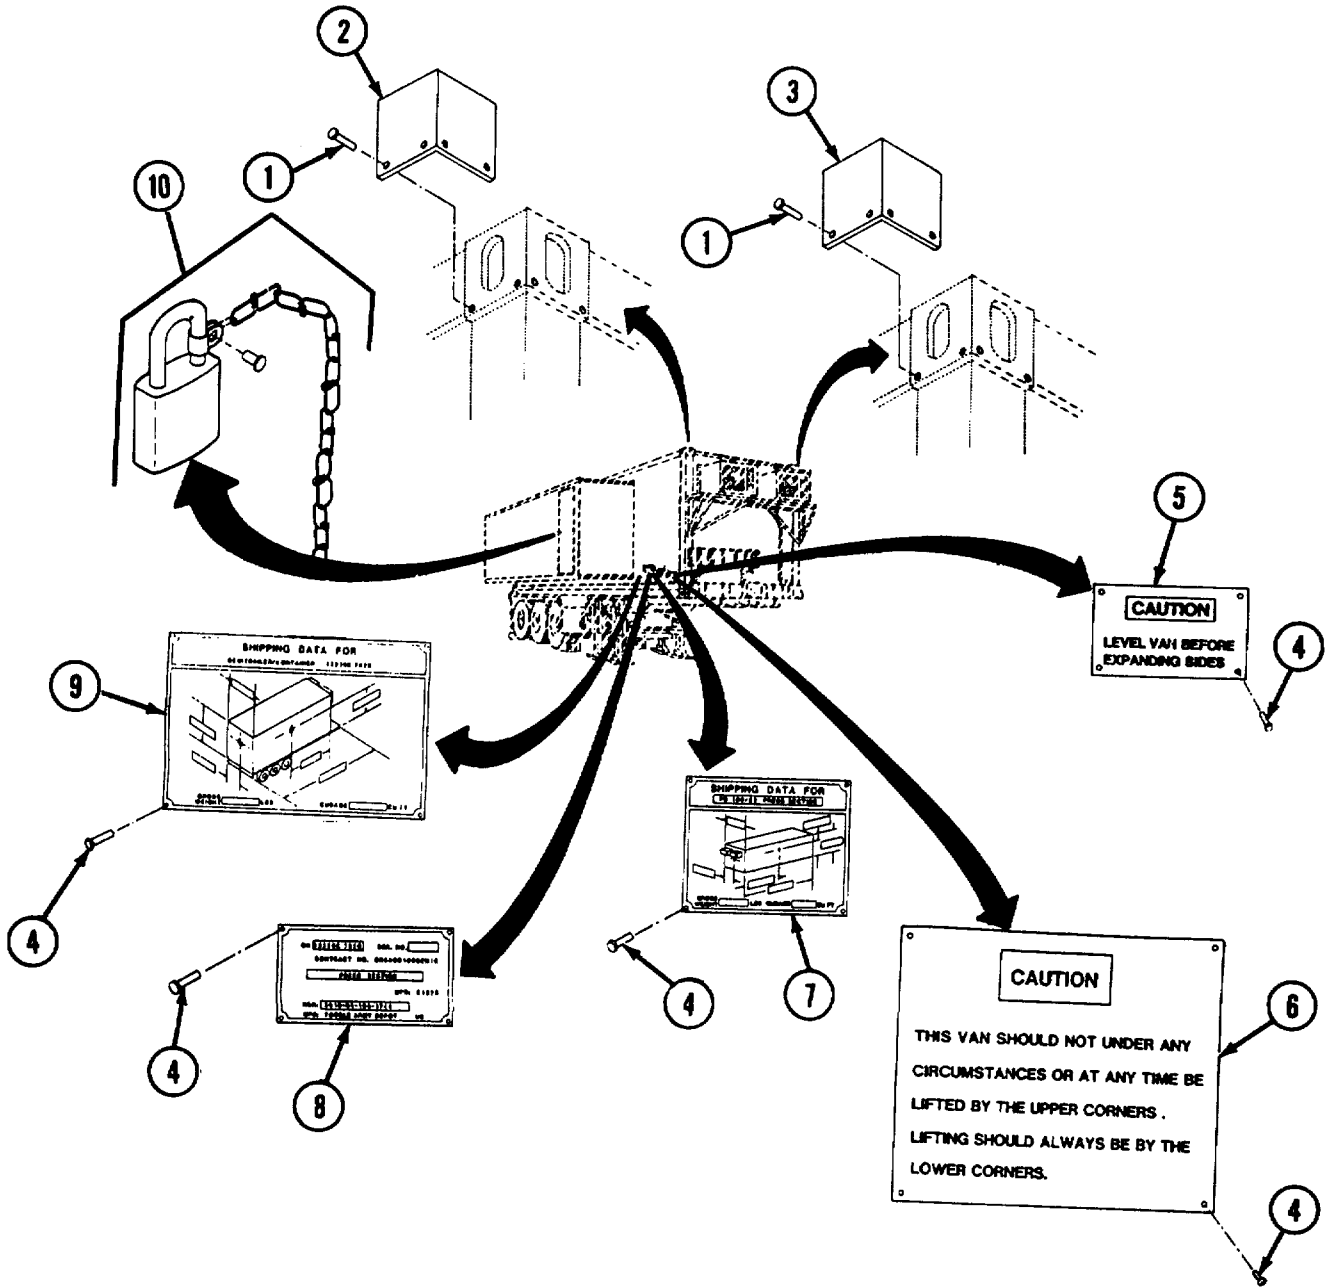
2

3

10

1

1

5

CAUTION

LEVEL VAN BEFORE EXPANDING SIDES

4

SHIPPING DATA FOR

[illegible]

9

4

SHIPPING DATA FOR

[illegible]

4

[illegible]

4

7

8

CAUTION

THIS VAN SHOULD NOT UNDER ANY CIRCUMSTANCES OR AT ANY TIME BE LIFTED BY THE UPPER CORNERS . LIFTING SHOULD ALWAYS BE BY THE LOWER CORNERS.

6

4